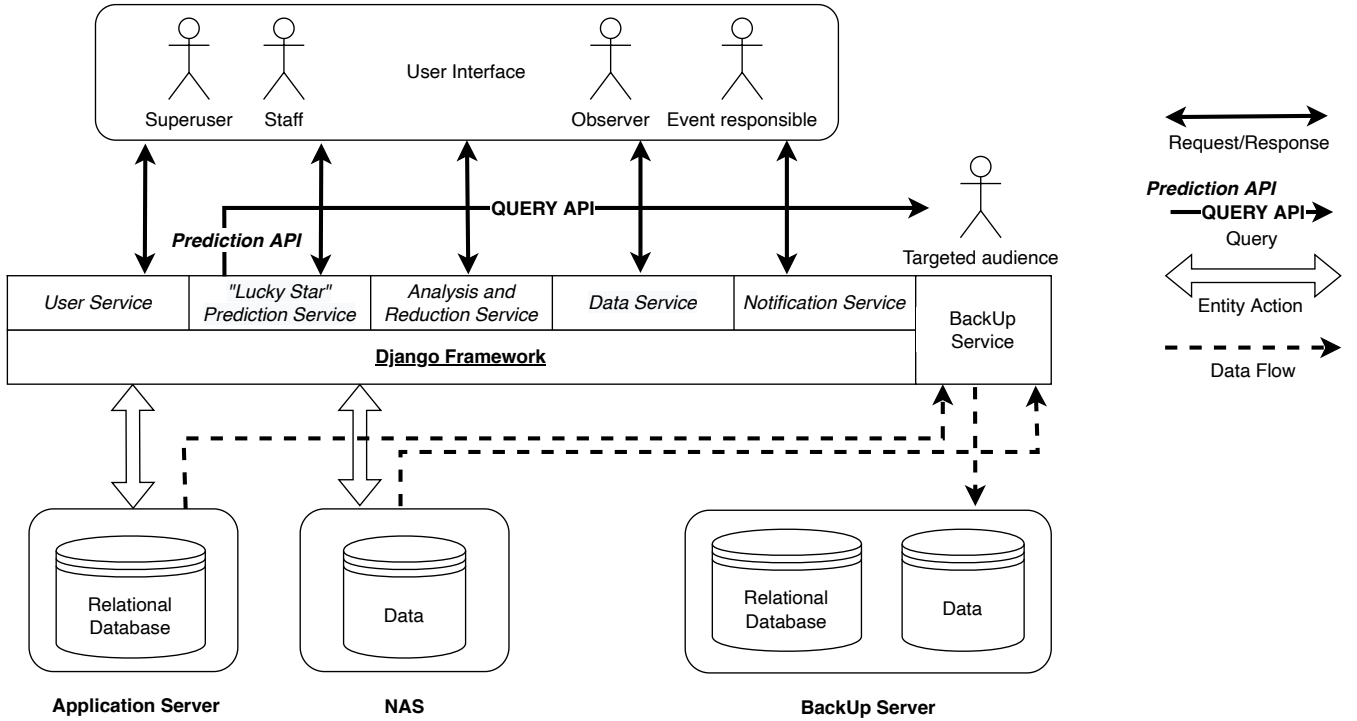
User Interface

Superuser Staff Observer Event responsible

QUERY API

Prediction API

Targeted audience

User Service | "Lucky Star" Prediction Service | Analysis and Reduction Service | Data Service | Notification Service

BackUp Service

Django Framework

Relational Database

Data

Relational Database

Data

Application Server

NAS

BackUp Server

Request/Response

Prediction API
QUERY API
Query

Entity Action

Data Flow